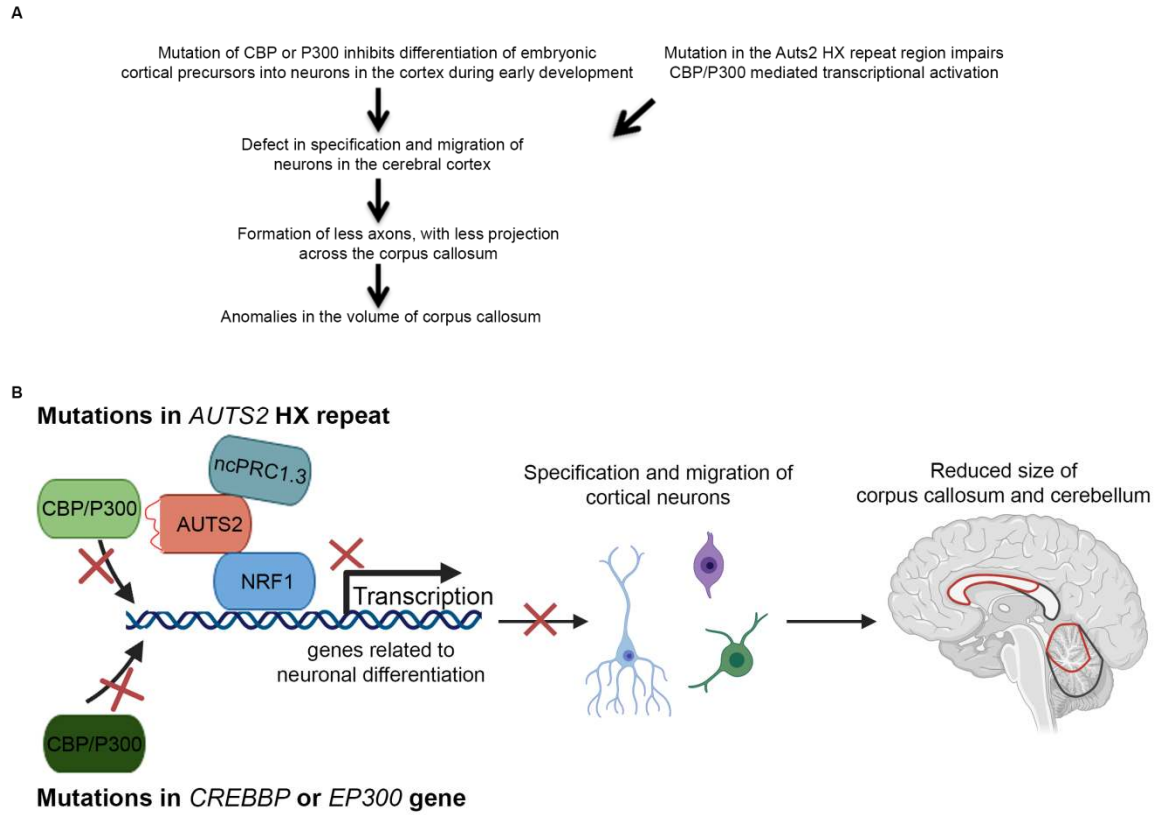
A

Mutation of CBP or P300 inhibits differentiation of embryonic cortical precursors into neurons in the cortex during early development

Mutation in the Auts2 HX repeat region impairs CBP/P300 mediated transcriptional activation

Defect in specification and migration of neurons in the cerebral cortex

Formation of less axons, with less projection across the corpus callosum

Anomalies in the volume of corpus callosum

B

**Mutations in *AUTS2* HX repeat**

ncPRC1.3

CBP/P300

AUTS2

NRF1

Transcription

genes related to neuronal differentiation

Specification and migration of cortical neurons

Reduced size of corpus callosum and cerebellum

CBP/P300

**Mutations in *CREBBP* or *EP300* gene**